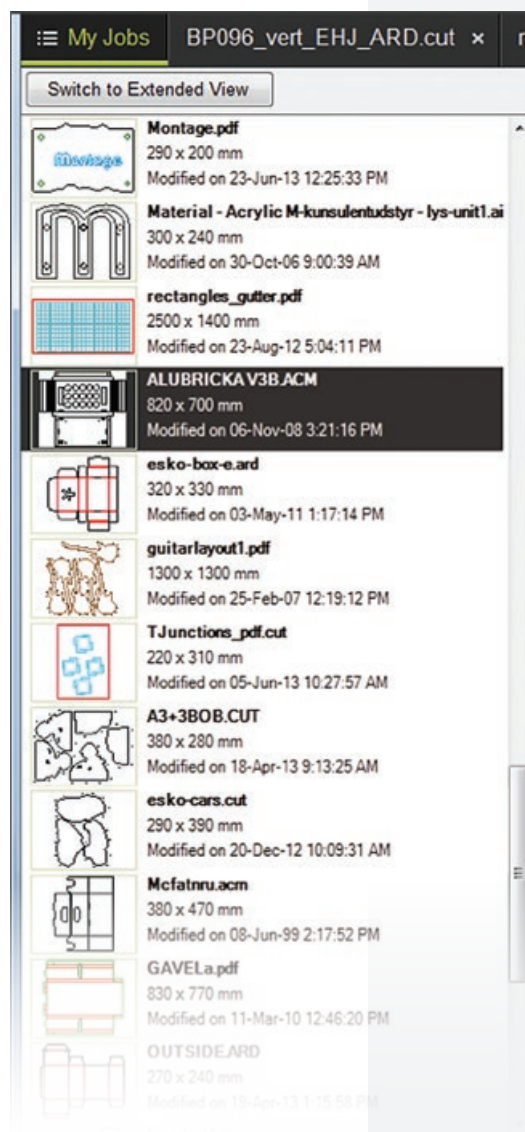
My Jobs BP096_vert_EHJ_ARD.cut ×

Switch to Extended View

Montage
Montage.pdf
290 x 200 mm
Modified on 23-Jun-13 12:25:33 PM

Material - Acrylic M-kunsulentudstyr - lys-unit1.ai
300 x 240 mm
Modified on 30-Oct-06 9:00:39 AM

rectangles_gutter.pdf
2500 x 1400 mm
Modified on 23-Aug-12 5:04:11 PM

ALUBRICKA V3B.ACM
820 x 700 mm
Modified on 06-Nov-08 3:21:16 PM

esko-box-e.ard
320 x 330 mm
Modified on 03-May-11 1:17:14 PM

guitarlayout1.pdf
1300 x 1300 mm
Modified on 25-Feb-07 12:19:12 PM

TJunctions_pdf.cut
220 x 310 mm
Modified on 05-Jun-13 10:27:57 AM

A3+3BOB.CUT
380 x 280 mm
Modified on 18-Apr-13 9:13:25 AM

esko-cars.cut
290 x 390 mm
Modified on 20-Dec-12 10:09:31 AM

Mcfatnru.acm
380 x 470 mm
Modified on 08-Jun-99 2:17:52 PM

GAVELa.pdf
830 x 770 mm
Modified on 11-Mar-10 12:46:20 PM

OUTSIDE.ARD
270 x 240 mm
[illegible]